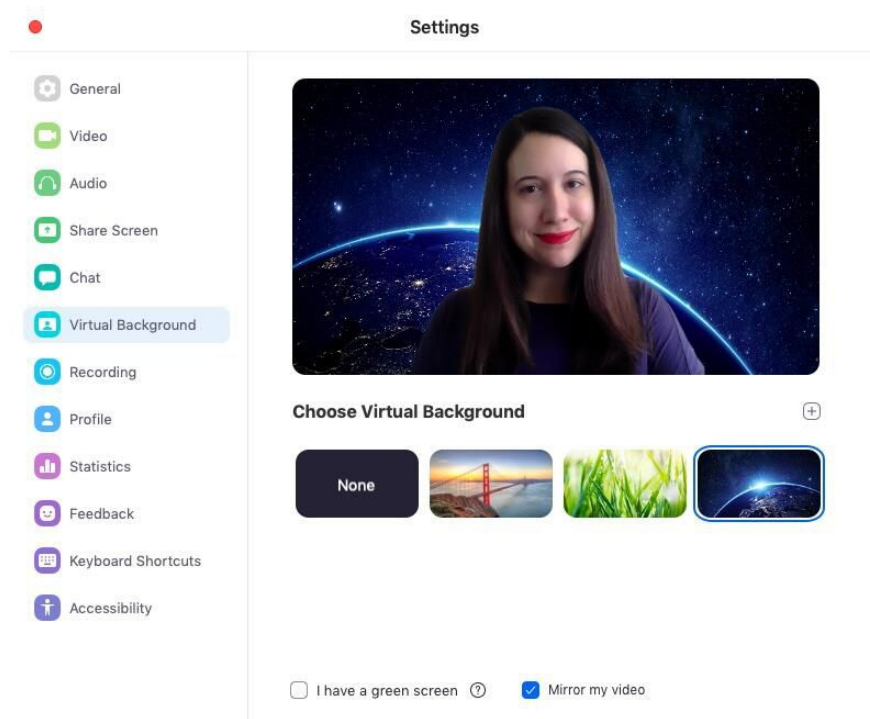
Settings

General
Video
Audio
Share Screen
Chat
Virtual Background
Recording
Profile
Statistics
Feedback
Keyboard Shortcuts
Accessibility

Choose Virtual Background

None

I have a green screen ?
Mirror my video